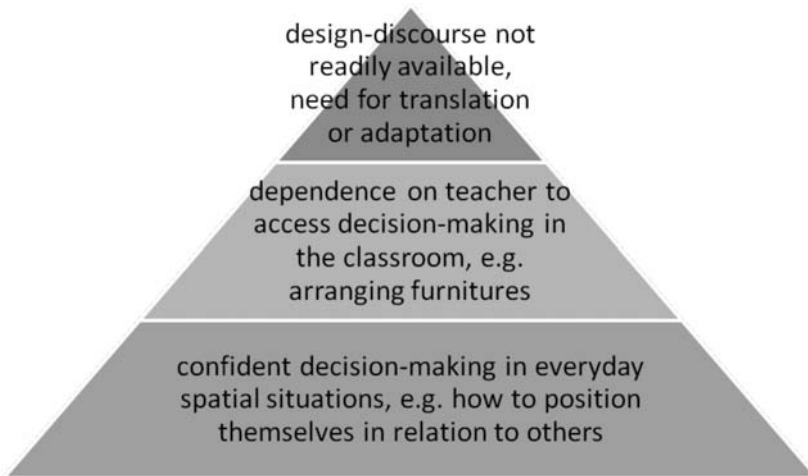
design-discourse not readily available, need for translation or adaptation

dependence on teacher to access decision-making in the classroom, e.g. arranging furnitures

confident decision-making in everyday spatial situations, e.g. how to position themselves in relation to others